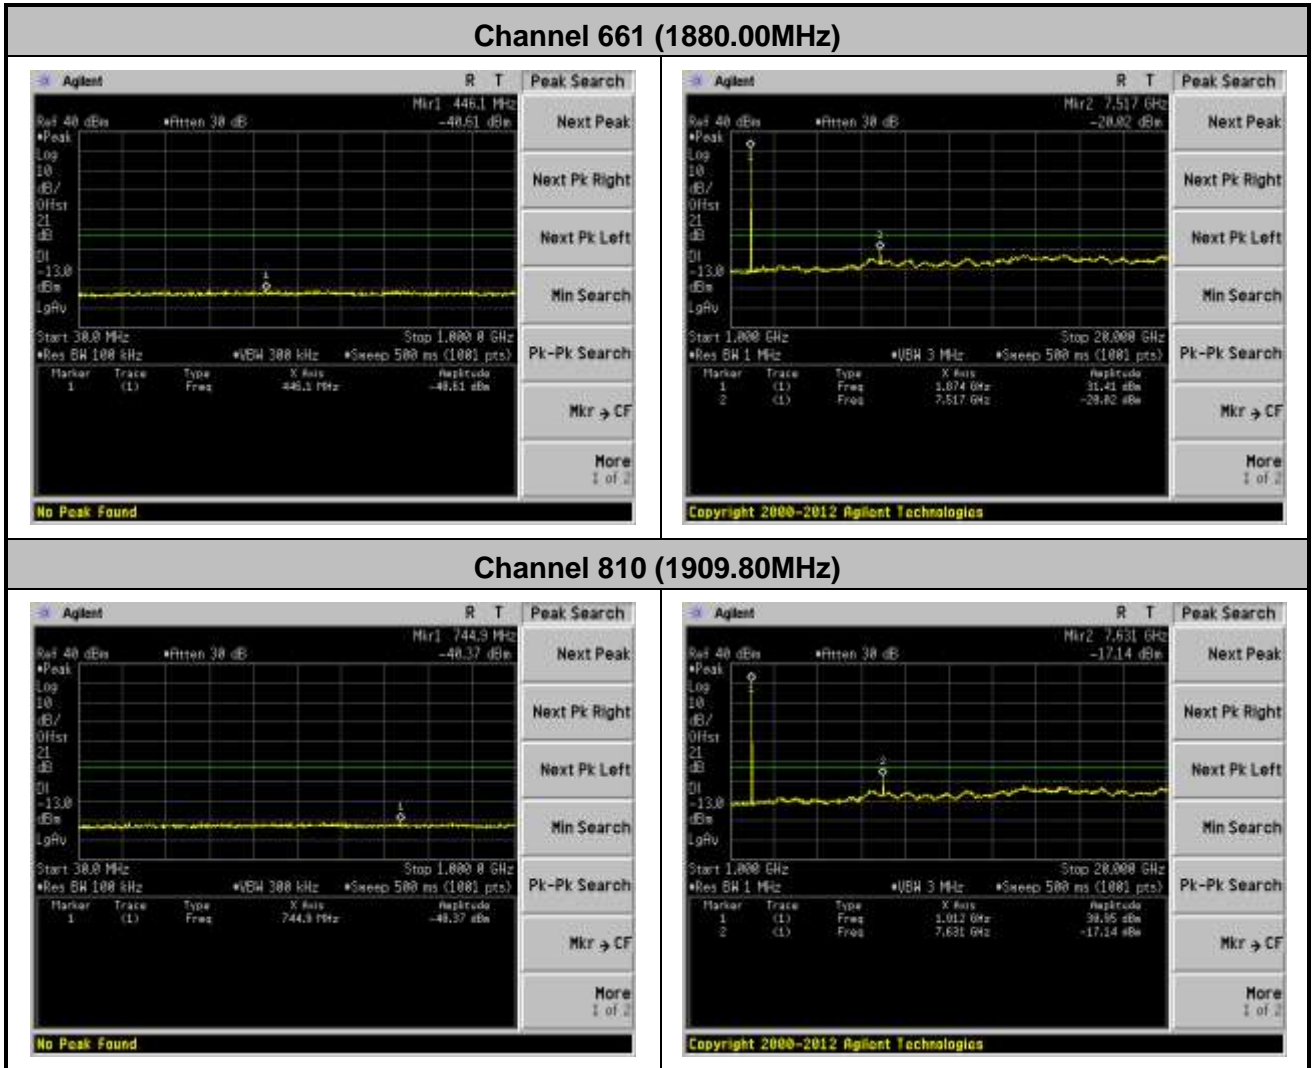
Channel 661 (1880.00MHz)

Agilent R T
Peak Search
Mkr1 446.1 MHz
Ref 40 dBm •Atten 30 dB -40.61 dBm
•Peak
Log
10
dB/
Offst
21
dB
DI
-13.0
dBm
LgAv
Start 30.0 MHz Stop 1.000 0 GHz
•Res BW 100 kHz •VBW 300 kHz •Sweep 500 ms (1001 pts)

| Marker | Trace | Type | X Axis | Amplitude |
|---|---|---|---|---|
| 1 | (1) | Freq | 446.1 MHz | -40.61 dBm |

Next Peak
Next Pk Right
Next Pk Left
Min Search
Pk-Pk Search
Mkr → CF
More 1 of 2
No Peak Found

Agilent R T
Peak Search
Mkr2 7.517 GHz
Ref 40 dBm •Atten 30 dB -20.02 dBm
•Peak
Log
10
dB/
Offst
21
dB
DI
-13.0
dBm
LgAv
Start 1.000 GHz Stop 20.000 GHz
•Res BW 1 MHz •VBW 3 MHz •Sweep 500 ms (1001 pts)

| Marker | Trace | Type | X Axis | Amplitude |
|---|---|---|---|---|
| 1 | (1) | Freq | 1.874 GHz | 31.41 dBm |
| 2 | (1) | Freq | 7.517 GHz | -20.02 dBm |

Next Peak
Next Pk Right
Next Pk Left
Min Search
Pk-Pk Search
Mkr → CF
More 1 of 2
Copyright 2000-2012 Agilent Technologies

Channel 810 (1909.80MHz)

Agilent R T
Peak Search
Mkr1 744.9 MHz
Ref 40 dBm •Atten 30 dB -40.37 dBm
•Peak
Log
10
dB/
Offst
21
dB
DI
-13.0
dBm
LgAv
Start 30.0 MHz Stop 1.000 0 GHz
•Res BW 100 kHz •VBW 300 kHz •Sweep 500 ms (1001 pts)

| Marker | Trace | Type | X Axis | Amplitude |
|---|---|---|---|---|
| 1 | (1) | Freq | 744.9 MHz | -40.37 dBm |

Next Peak
Next Pk Right
Next Pk Left
Min Search
Pk-Pk Search
Mkr → CF
More 1 of 2
No Peak Found

Agilent R T
Peak Search
Mkr2 7.631 GHz
Ref 40 dBm •Atten 30 dB -17.14 dBm
•Peak
Log
10
dB/
Offst
21
dB
DI
-13.0
dBm
LgAv
Start 1.000 GHz Stop 20.000 GHz
•Res BW 1 MHz •VBW 3 MHz •Sweep 500 ms (1001 pts)

| Marker | Trace | Type | X Axis | Amplitude |
|---|---|---|---|---|
| 1 | (1) | Freq | 1.912 GHz | 30.95 dBm |
| 2 | (1) | Freq | 7.631 GHz | -17.14 dBm |

Next Peak
Next Pk Right
Next Pk Left
Min Search
Pk-Pk Search
Mkr → CF
More 1 of 2
Copyright 2000-2012 Agilent Technologies